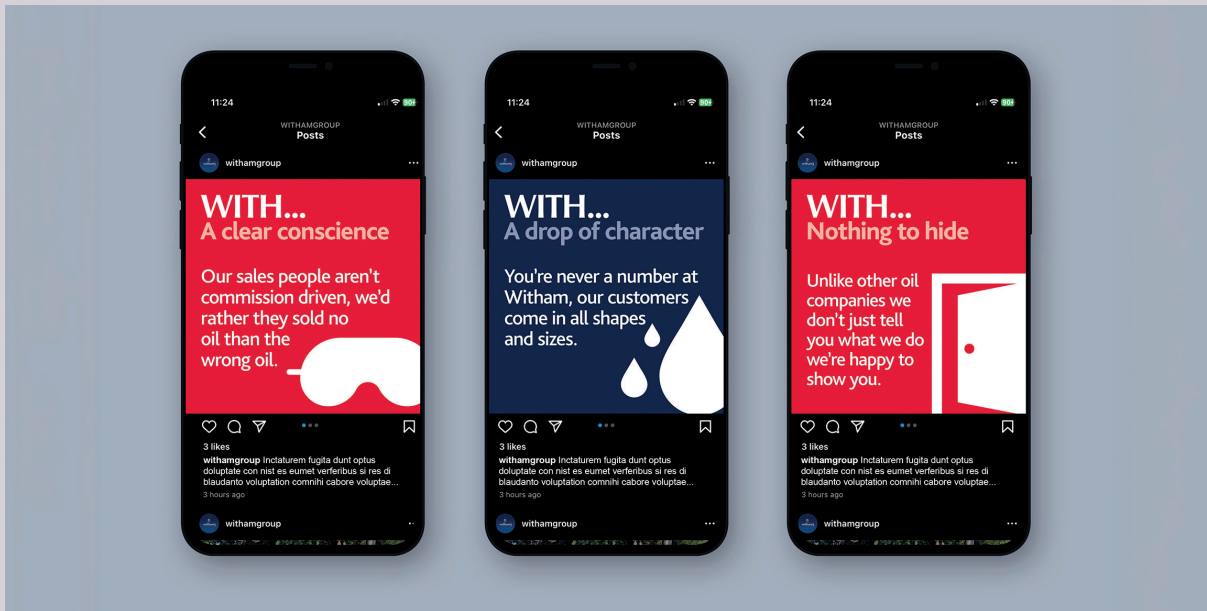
11:24
80
WITHAMGROUP
Posts
withamgroup
WITH...
A clear conscience
Our sales people aren't commission driven, we'd rather they sold no oil than the wrong oil.
3 likes
withamgroup Inctaturem fugita dunt optus doluptate con nist es eumet verferibus si res di blaudanto voluptation comnihi cabore voluptae...
3 hours ago
withamgroup

11:24
80
WITHAMGROUP
Posts
withamgroup
WITH...
A drop of character
You're never a number at Witham, our customers come in all shapes and sizes.
3 likes
withamgroup Inctaturem fugita dunt optus doluptate con nist es eumet verferibus si res di blaudanto voluptation comnihi cabore voluptae...
3 hours ago
withamgroup

11:24
80
WITHAMGROUP
Posts
withamgroup
WITH...
Nothing to hide
Unlike other oil companies we don't just tell you what we do we're happy to show you.
3 likes
withamgroup Inctaturem fugita dunt optus doluptate con nist es eumet verferibus si res di blaudanto voluptation comnihi cabore voluptae...
3 hours ago
withamgroup